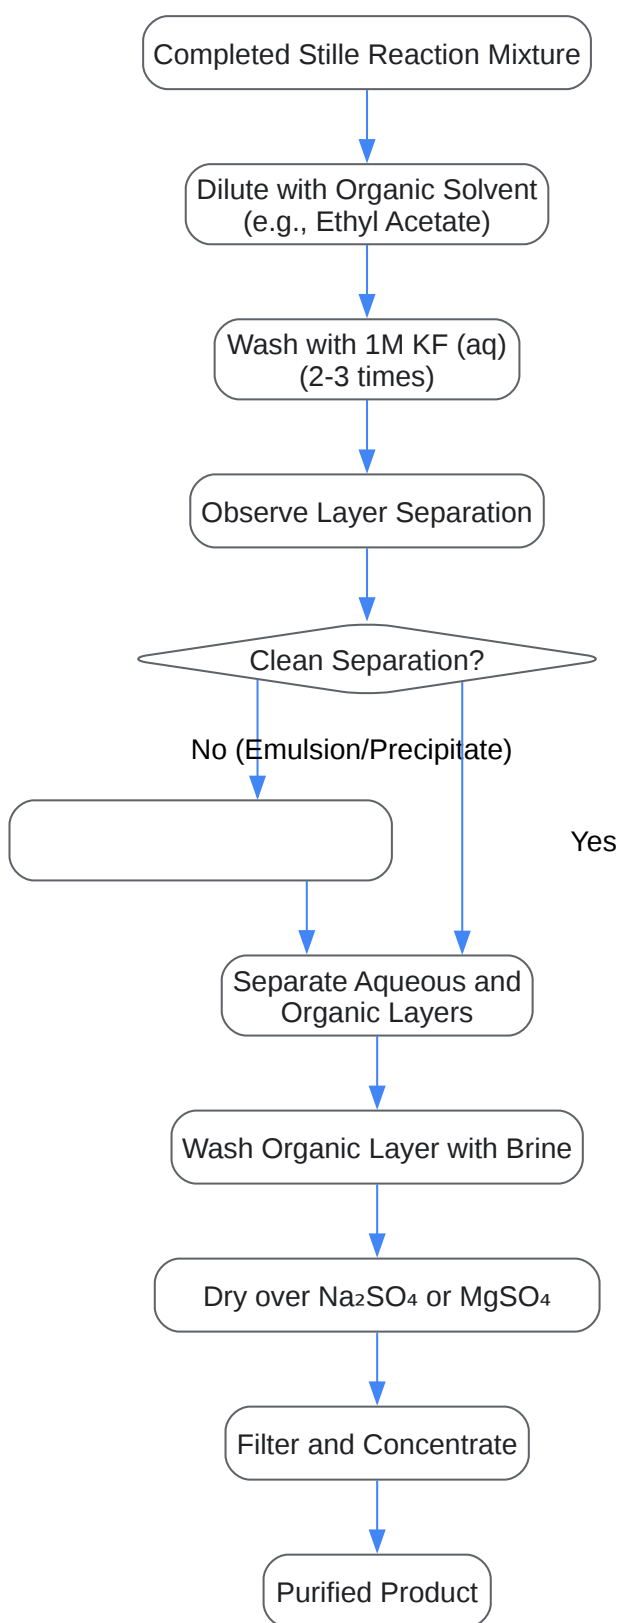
Completed Stille Reaction Mixture

Dilute with Organic Solvent (e.g., Ethyl Acetate)

Wash with 1M KF (aq) (2-3 times)

Observe Layer Separation

Clean Separation?

No (Emulsion/Precipitate)

Yes

Separate Aqueous and Organic Layers

Wash Organic Layer with Brine

Dry over $Na_2SO_4$ or $MgSO_4$

Filter and Concentrate

Purified Product